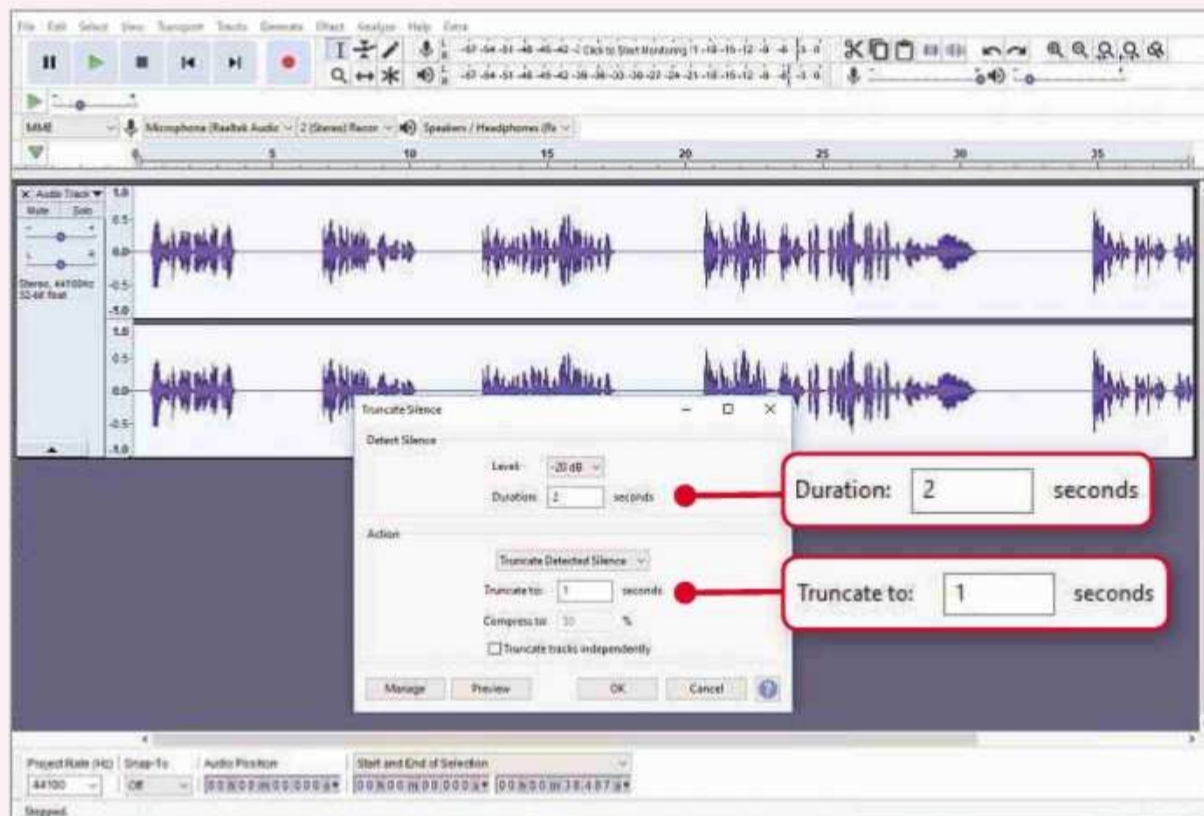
File Edit Select View Transport Tracks Generate Effect Analyze Help Extra

-57 -54 -51 -48 -45 -42 -2 Click to Start Monitoring !1 -18 -15 -12 -9 -6 -3 0

-57 -54 -51 -48 -45 -42 -39 -36 -33 -30 -27 -24 -21 -18 -15 -12 -9 -6 -3 0

MME Microphone (Realtek Audio 2 (Stereo) Recor Speakers / Headphones (Re

0 5 10 15 20 25 30 35

Audio Track
Mute Solo
Stereo, 44100Hz 32-bit float

1.0 0.5 0.0 -0.5 -1.0
1.0 0.5 0.0 -0.5 -1.0

Truncate Silence

Detect Silence

Level: -20 dB

Duration: 2 seconds

Action

Truncate Detected Silence

Truncate to: 1 seconds

Compress to: 50 %

Truncate tracks independently

Manage Preview OK Cancel ?

Duration: 2 seconds

Truncate to: 1 seconds

Project Rate (Hz) Snap-To Audio Position Start and End of Selection
44100 Off 00 h 00 m 00.000 s 00 h 00 m 00.000 s 00 h 00 m 38.487 s

Stopped.